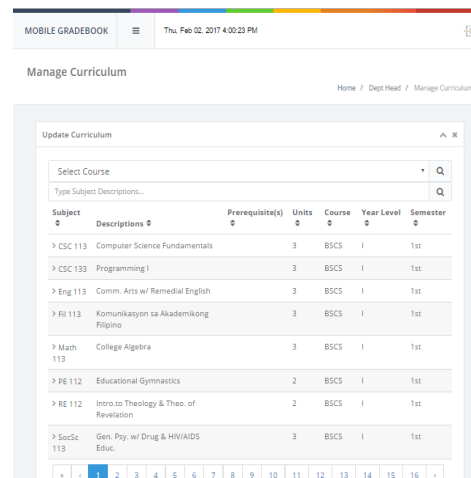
MOBILE GRADEBOOK ≡ Thu, Feb 02, 2017 4:00:23 PM

Manage Curriculum

Home / Dept Head / Manage Curriculum

Update Curriculum

Select Course

Type Subject Descriptions...

| Subject | Descriptions | Prerequisite(s) | Units | Course | Year Level | Semester |
|---|---|---|---|---|---|---|
| › CSC 113 | Computer Science Fundamentals | | 3 | BSCS | I | 1st |
| › CSC 133 | Programming I | | 3 | BSCS | I | 1st |
| › Eng 113 | Comm. Arts w/ Remedial English | | 3 | BSCS | I | 1st |
| › Fil 113 | Komunikasyon sa Akademikong Filipino | | 3 | BSCS | I | 1st |
| › Math 113 | College Algebra | | 3 | BSCS | I | 1st |
| › PE 112 | Educational Gymnastics | | 2 | BSCS | I | 1st |
| › RE 112 | Intro.to Theology & Theo. of Revelation | | 2 | BSCS | I | 1st |
| › SocSc 113 | Gen. Psy. w/ Drug & HIV/AIDS Educ. | | 3 | BSCS | I | 1st |

« ‹ 1 2 3 4 5 6 7 8 9 10 11 12 13 14 15 16 ›